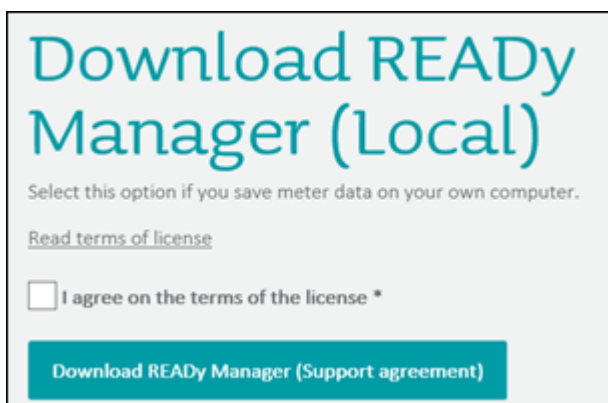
Download READy Manager (Local)

Select this option if you save meter data on your own computer.

Read terms of license

I agree on the terms of the license *

Download READy Manager (Support agreement)